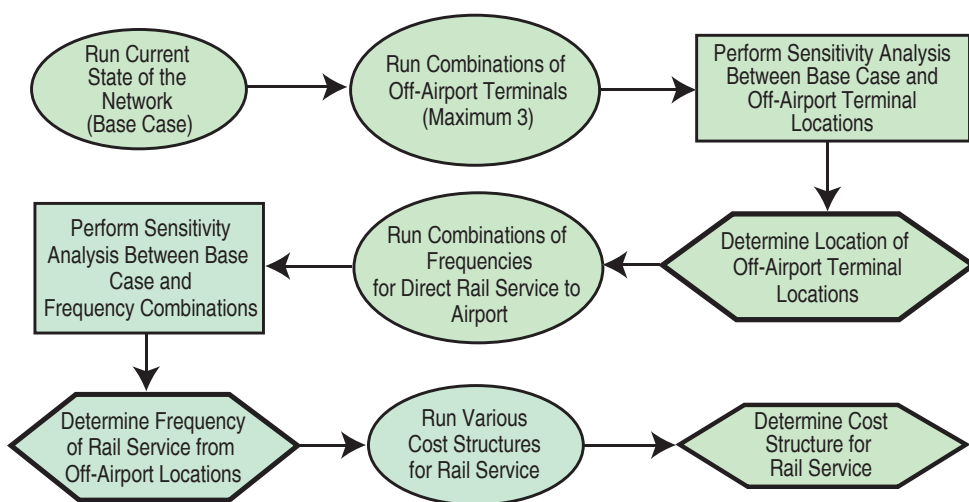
Run Current State of the Network (Base Case)

Run Combinations of Off-Airport Terminals (Maximum 3)

Perform Sensitivity Analysis Between Base Case and Off-Airport Terminal Locations

Determine Location of Off-Airport Terminal Locations

Run Combinations of Frequencies for Direct Rail Service to Airport

Perform Sensitivity Analysis Between Base Case and Frequency Combinations

Determine Frequency of Rail Service from Off-Airport Locations

Run Various Cost Structures for Rail Service

Determine Cost Structure for Rail Service